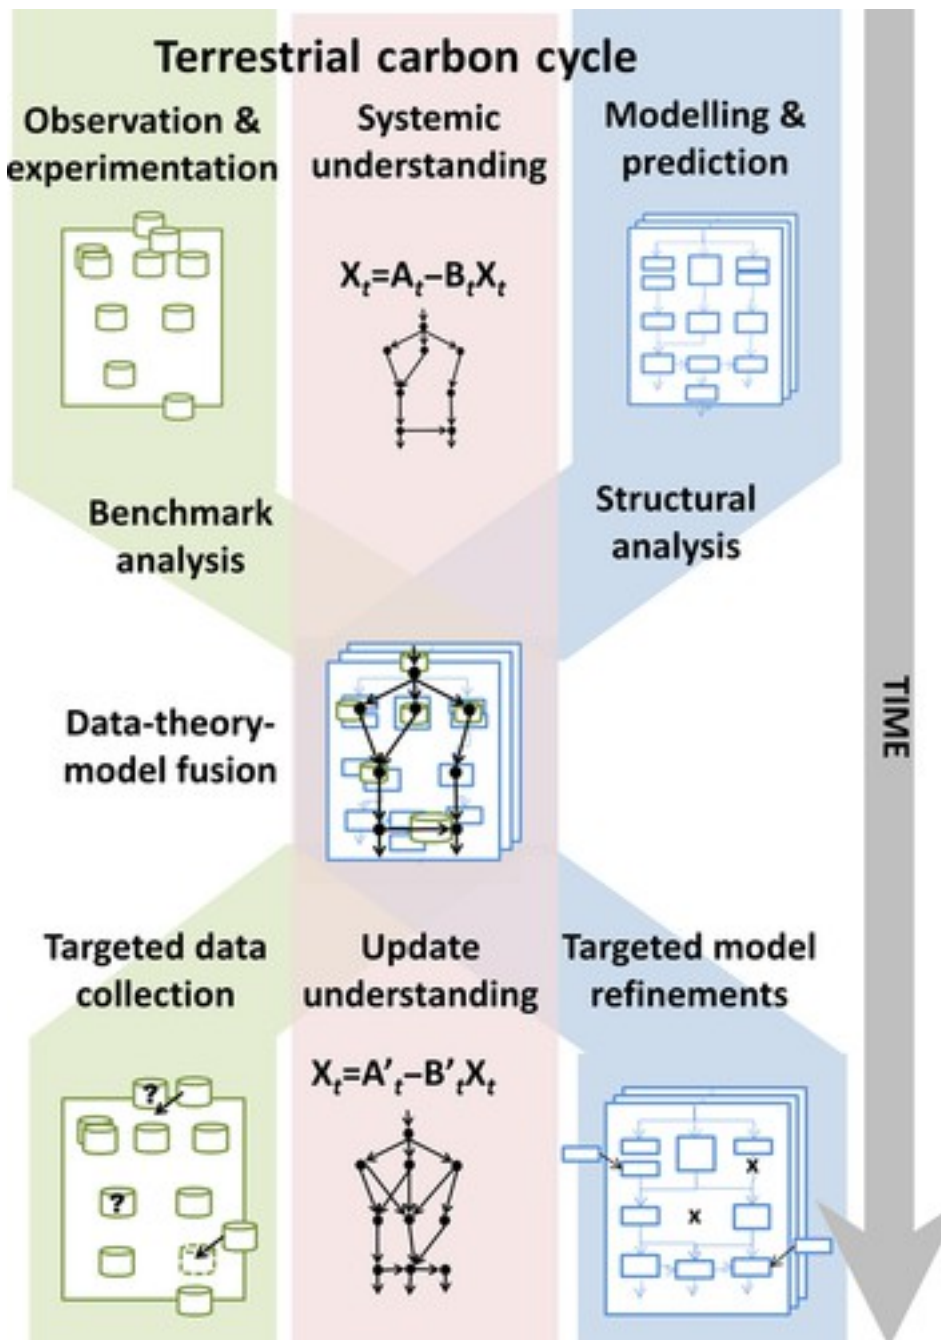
Terrestrial carbon cycle

Observation & experimentation

Systemic understanding

Modelling & prediction

$X_t = A_t - B_t X_t$

Benchmark analysis

Structural analysis

TIME

Data-theory-model fusion

Targeted data collection

Update understanding

Targeted model refinements

$X_t = A'_t - B'_t X_t$

?

?

x

x